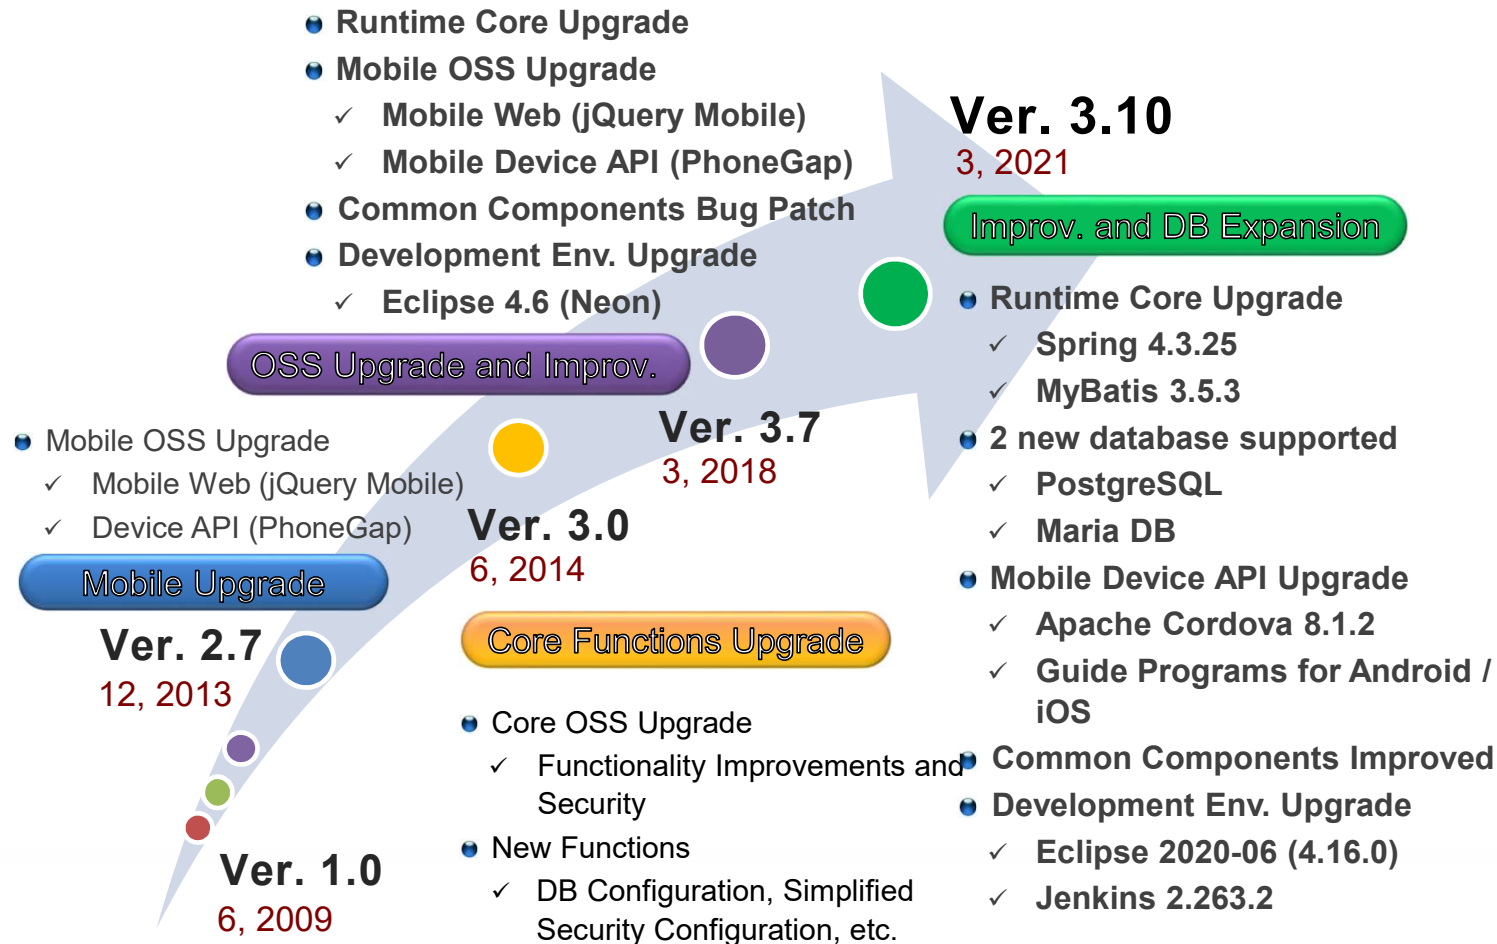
Runtime Core Upgrade
Mobile OSS Upgrade
✓ Mobile Web (jQuery Mobile)
✓ Mobile Device API (PhoneGap)
Common Components Bug Patch
Development Env. Upgrade
✓ Eclipse 4.6 (Neon)

OSS Upgrade and Improv.

Ver. 3.10
3, 2021

Improv. and DB Expansion

Runtime Core Upgrade
✓ Spring 4.3.25
✓ MyBatis 3.5.3
2 new database supported
✓ PostgreSQL
✓ Maria DB
Mobile Device API Upgrade
✓ Apache Cordova 8.1.2
✓ Guide Programs for Android / iOS
Common Components Improved
Development Env. Upgrade
✓ Eclipse 2020-06 (4.16.0)
✓ Jenkins 2.263.2

Mobile OSS Upgrade
✓ Mobile Web (jQuery Mobile)
✓ Device API (PhoneGap)

Mobile Upgrade

Ver. 3.7
3, 2018

Ver. 3.0
6, 2014

Ver. 2.7
12, 2013

Core Functions Upgrade

Core OSS Upgrade
✓ Functionality Improvements and Security
New Functions
✓ DB Configuration, Simplified Security Configuration, etc.

Ver. 1.0
6, 2009